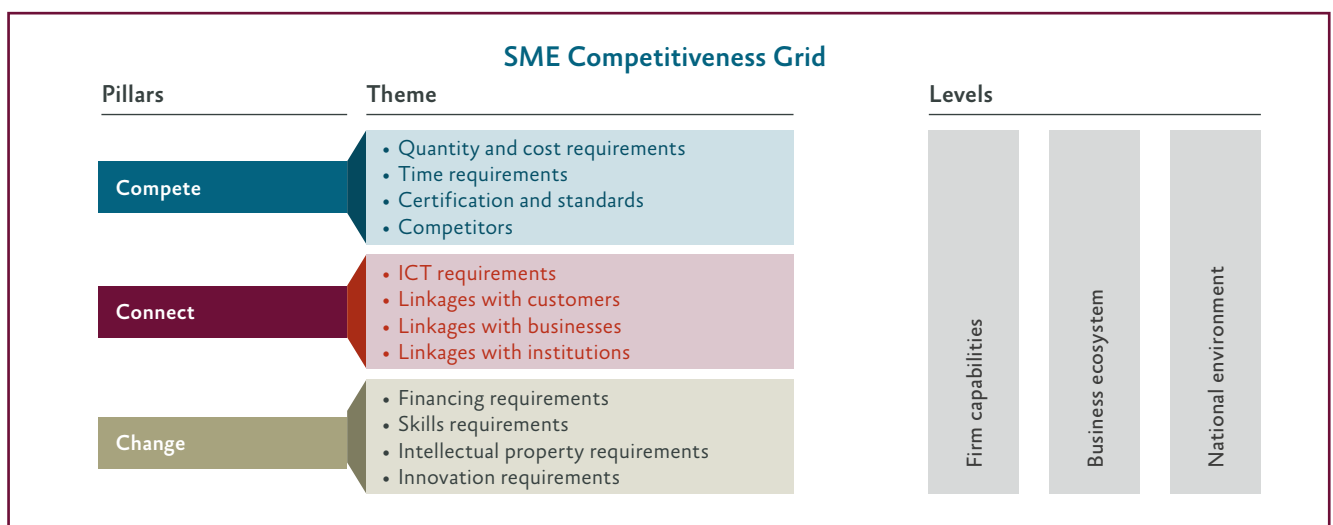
SME Competitiveness Grid

| Pillars | Theme |
|---|---|
| Compete | • Quantity and cost requirements<br>• Time requirements<br>• Certification and standards<br>• Competitors |
| Connect | • ICT requirements<br>• Linkages with customers<br>• Linkages with businesses<br>• Linkages with institutions |
| Change | • Financing requirements<br>• Skills requirements<br>• Intellectual property requirements<br>• Innovation requirements |

Levels

Firm capabilities

Business ecosystem

National environment